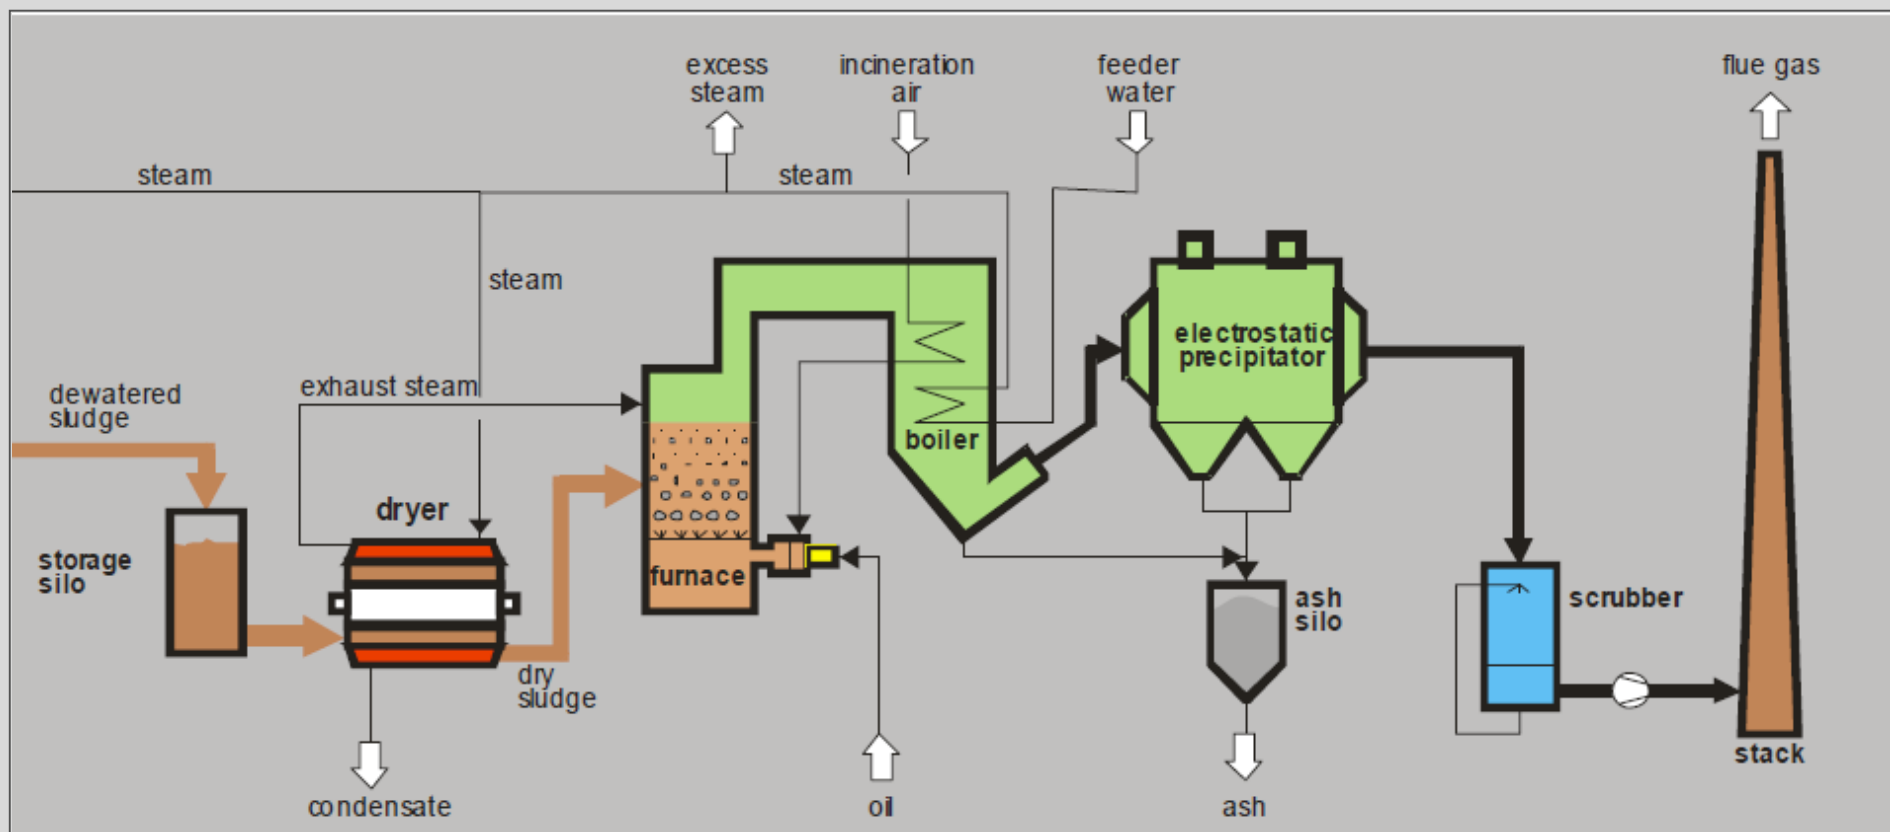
excess steam

incineration air

feeder water

flue gas

steam

steam

steam

exhaust steam

dewatered sludge

electrostatic precipitator

boiler

dryer

storage silo

furnace

ash silo

scrubber

dry sludge

stack

condensate

oil

ash